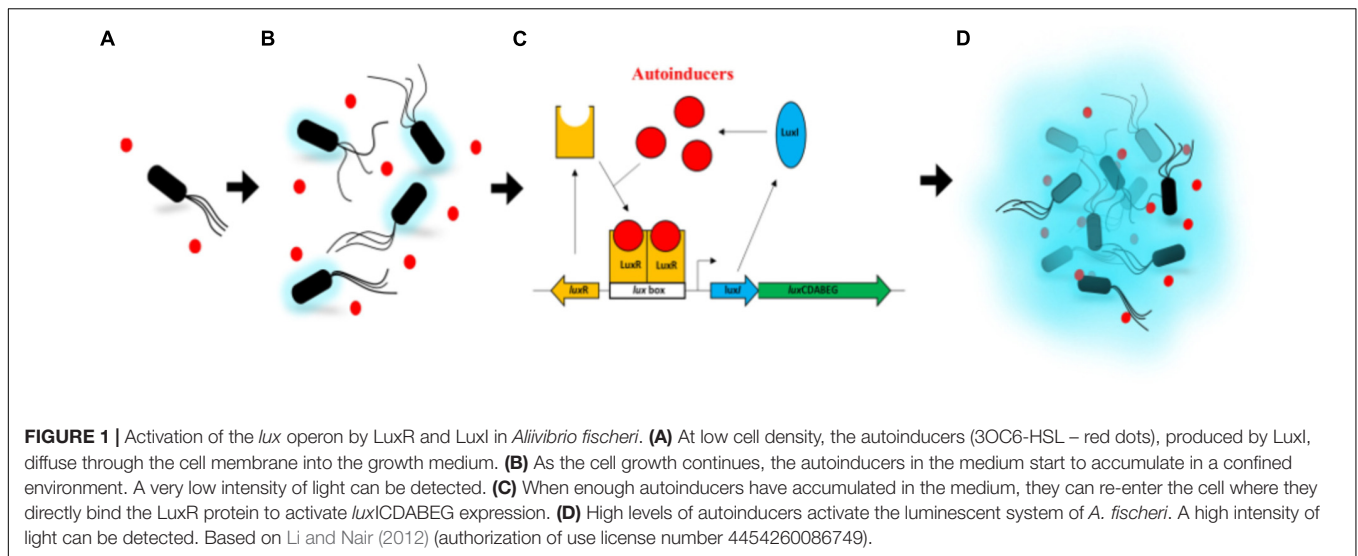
A B C D

Autoinducers

LuxI

LuxR LuxR

luxR lux box luxI luxCDABEG

FIGURE 1 | Activation of the lux operon by LuxR and LuxI in Aliivibrio fischeri. (A) At low cell density, the autoinducers (3OC6-HSL – red dots), produced by LuxI, diffuse through the cell membrane into the growth medium. (B) As the cell growth continues, the autoinducers in the medium start to accumulate in a confined environment. A very low intensity of light can be detected. (C) When enough autoinducers have accumulated in the medium, they can re-enter the cell where they directly bind the LuxR protein to activate luxICDABEG expression. (D) High levels of autoinducers activate the luminescent system of A. fischeri. A high intensity of light can be detected. Based on Li and Nair (2012) (authorization of use license number 4454260086749).